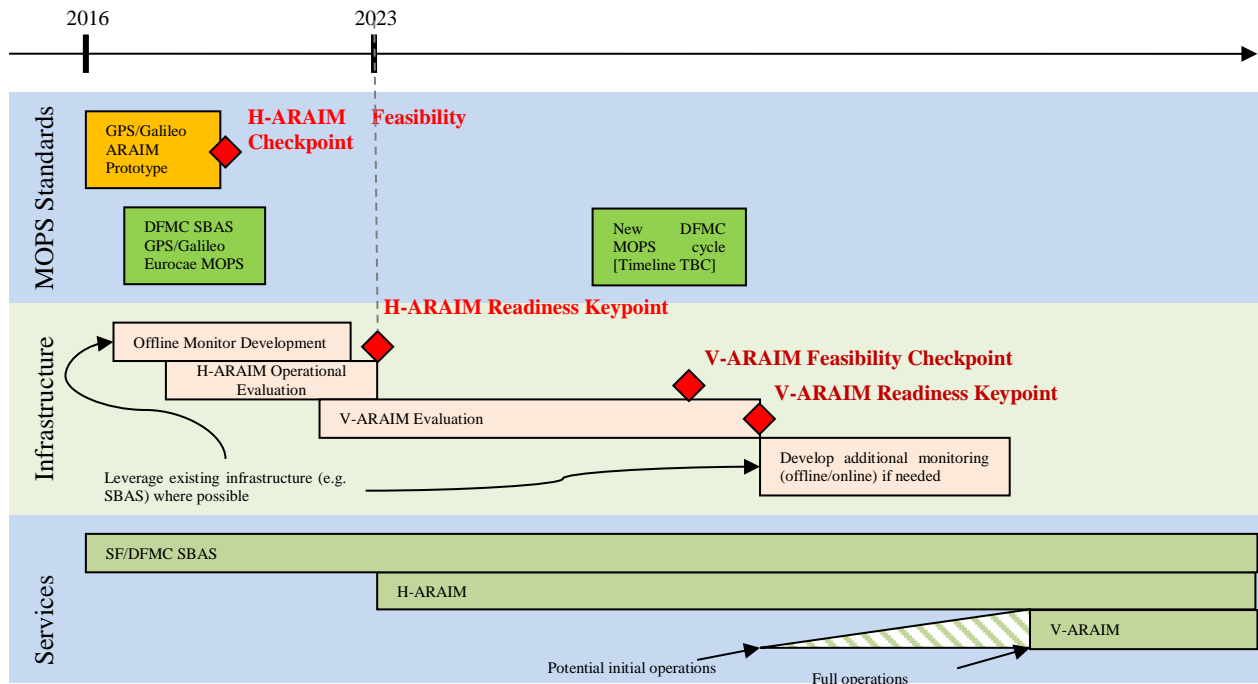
2016

2023

MOPS Standards

GPS/Galileo ARAIM Prototype

H-ARAIM Feasibility Checkpoint

DFMC SBAS GPS/Galileo Eurocae MOPS

New DFMC MOPS cycle [Timeline TBC]

Infrastructure

H-ARAIM Readiness Keypoint

Offline Monitor Development

H-ARAIM Operational Evaluation

V-ARAIM Feasibility Checkpoint

V-ARAIM Readiness Keypoint

V-ARAIM Evaluation

Develop additional monitoring (offline/online) if needed

Leverage existing infrastructure (e.g. SBAS) where possible

Services

SF/DFMC SBAS

H-ARAIM

V-ARAIM

Potential initial operations

Full operations